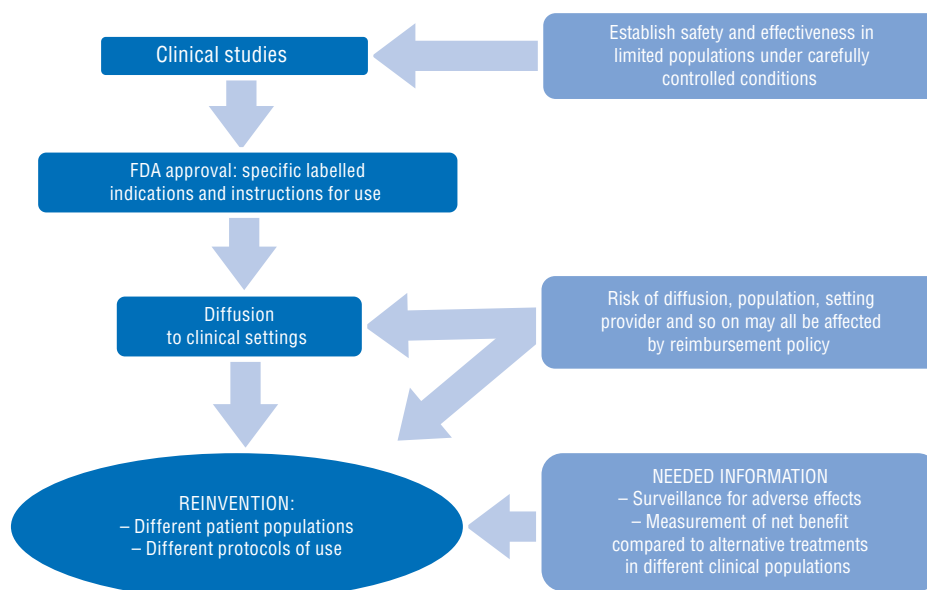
Clinical studies

Establish safety and effectiveness in limited populations under carefully controlled conditions

FDA approval: specific labelled indications and instructions for use

Diffusion to clinical settings

Risk of diffusion, population, setting provider and so on may all be affected by reimbursement policy

REINVENTION:
– Different patient populations
– Different protocols of use

NEEDED INFORMATION
– Surveillance for adverse effects
– Measurement of net benefit compared to alternative treatments in different clinical populations